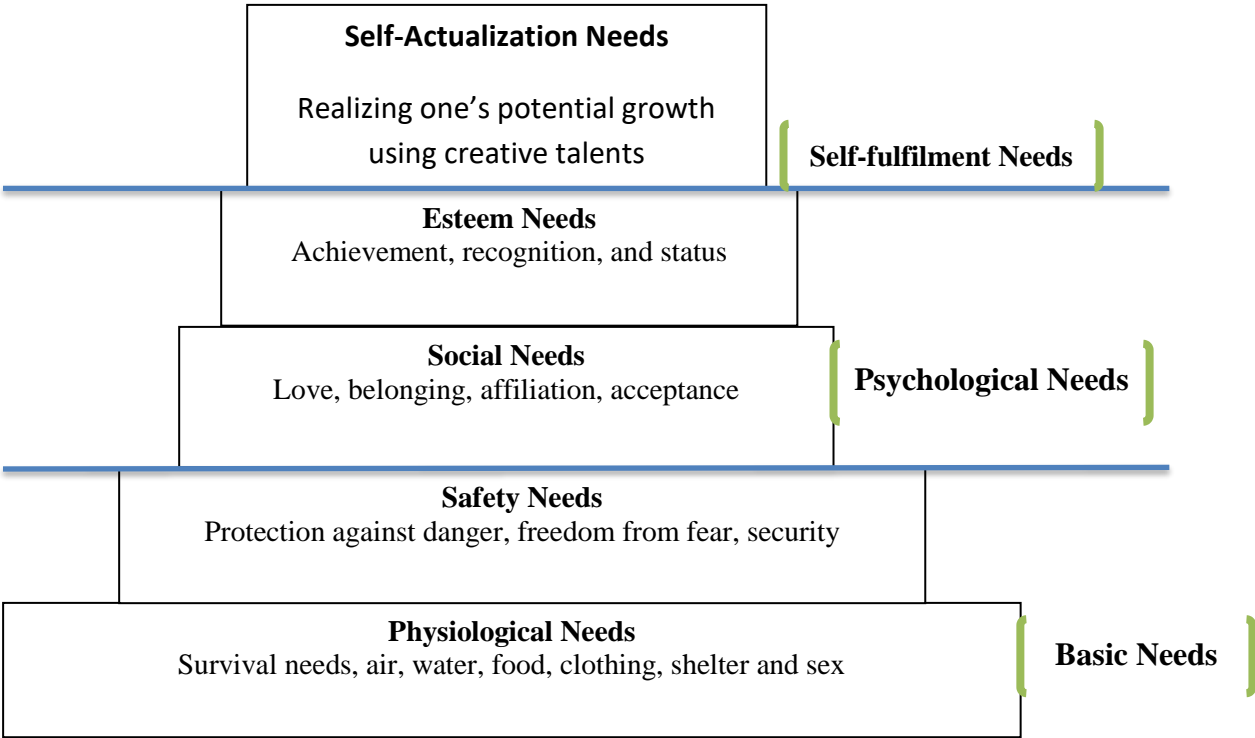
Self-Actualization Needs
Realizing one’s potential growth using creative talents

Self-fulfilment Needs

Esteem Needs
Achievement, recognition, and status

Social Needs
Love, belonging, affiliation, acceptance

Psychological Needs

Safety Needs
Protection against danger, freedom from fear, security

Physiological Needs
Survival needs, air, water, food, clothing, shelter and sex

Basic Needs